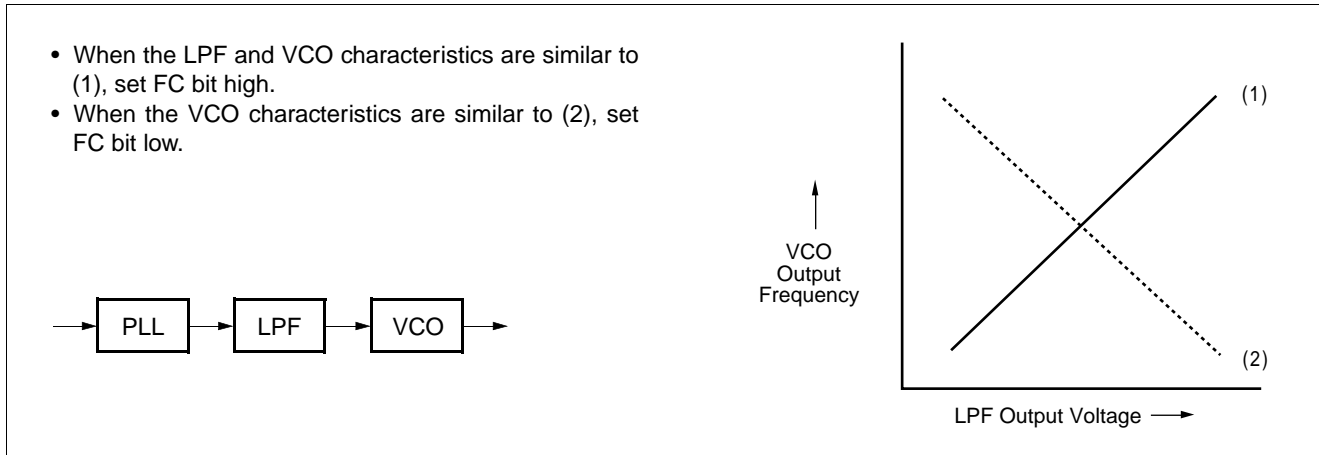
• When the LPF and VCO characteristics are similar to (1), set FC bit high.
• When the VCO characteristics are similar to (2), set FC bit low.

PLL

LPF

VCO

VCO
Output
Frequency

(1)

(2)

LPF Output Voltage